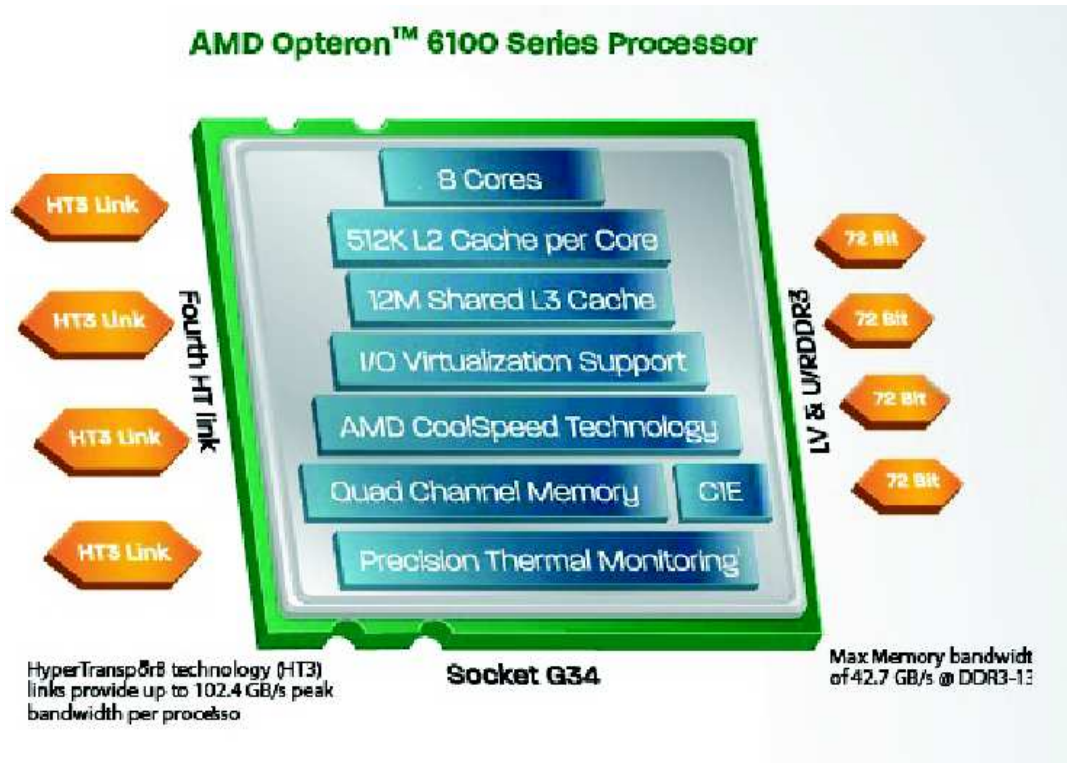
AMD Opteron™ 6100 Series Processor

HT3 Link

HT3 Link

HT3 Link

HT3 Link

Fourth HT link

8 Cores

512K L2 Cache per Core

12M Shared L3 Cache

I/O Virtualization Support

AMD CoolSpeed Technology

Quad Channel Memory

C1E

Precision Thermal Monitoring

LV & U/RDDR3

72 Bit

72 Bit

72 Bit

72 Bit

HyperTranspōrB technology (HT3) links provide up to 102.4 GB/s peak bandwidth per processo

Socket G34

Max Memory bandwidt of 42.7 GB/s @ DDR3-13